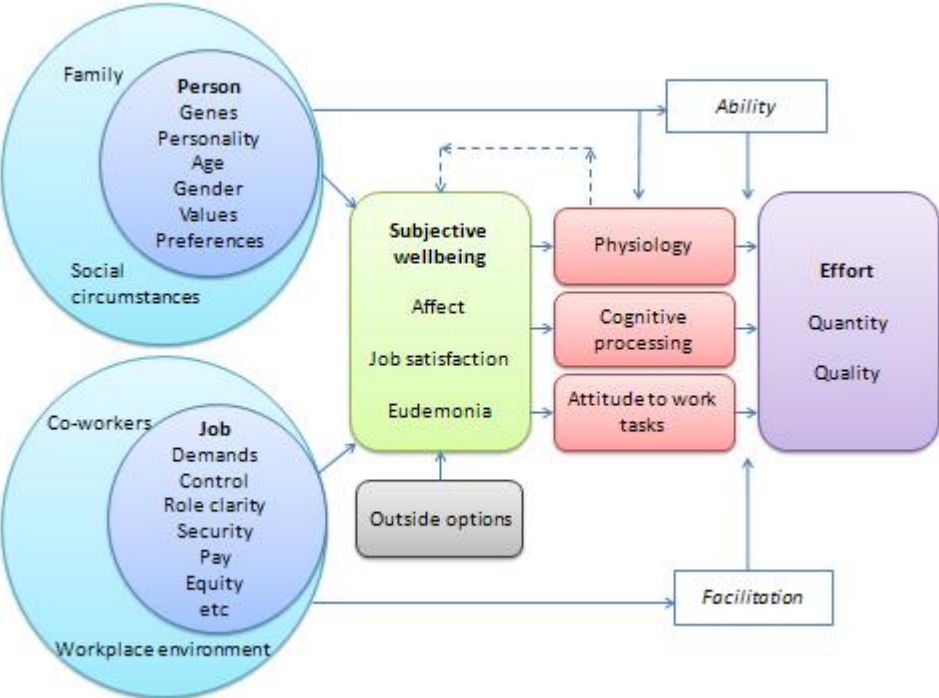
Family

Person
Genes
Personality
Age
Gender
Values
Preferences

Social circumstances

Ability

Subjective wellbeing

Affect

Job satisfaction

Eudemonia

Physiology

Cognitive processing

Attitude to work tasks

Effort

Quantity

Quality

Co-workers

Job
Demands
Control
Role clarity
Security
Pay
Equity
etc

Workplace environment

Outside options

Facilitation